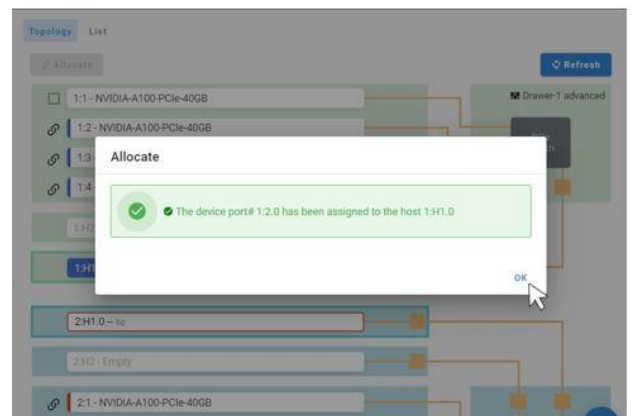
Topology List

Allocate

Refresh

1:1 - NVIDIA-A100-PCIe-40GB

Drawer-1 advanced

1:2 - NVIDIA-A100-PCIe-40GB

1:3

1:4

1:H

1:H

Allocate

The device port# 1:2.0 has been assigned to the host 1:H1.0

OK

2:H1.0 – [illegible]

2:H2 - Empty

2:1 - NVIDIA-A100-PCIe-40GB